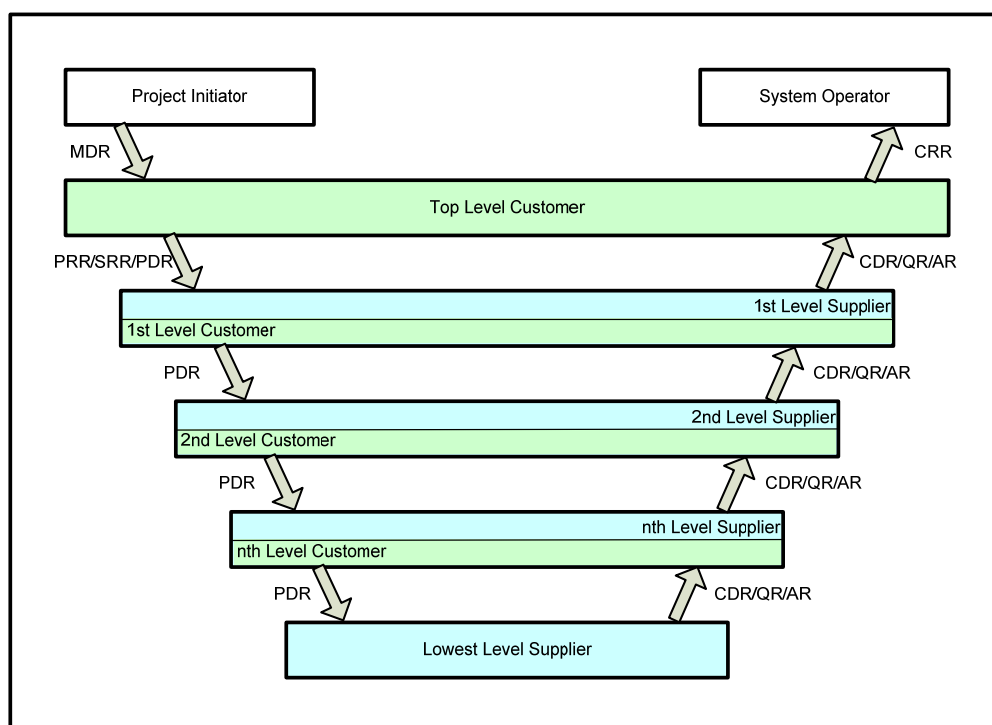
Project Initiator

System Operator

MDR

CRR

Top Level Customer

PRR/SRR/PDR

CDR/QR/AR

1st Level Supplier

1st Level Customer

PDR

CDR/QR/AR

2nd Level Supplier

2nd Level Customer

PDR

CDR/QR/AR

nth Level Supplier

nth Level Customer

PDR

CDR/QR/AR

Lowest Level Supplier